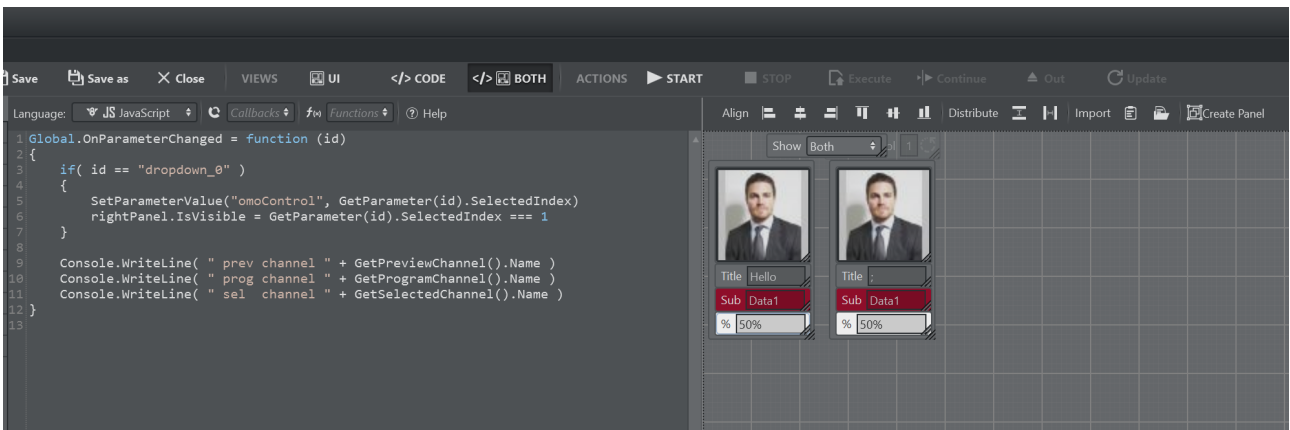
Save Save as Close VIEWS UI </> CODE </> BOTH ACTIONS START STOP Execute Continue Out Update

Language: JS JavaScript Callbacks Functions Help

Align Distribute Import Create Panel

1 Global.OnParameterChanged = function (id)
2 {
3 if( id == "dropdown_0" )
4 {
5 SetParameterValue("omoControl", GetParameter(id).SelectedIndex)
6 rightPanel.IsVisible = GetParameter(id).SelectedIndex === 1
7 }
8
9 Console.WriteLine( " prev channel " + GetPreviewChannel().Name )
10 Console.WriteLine( " prog channel " + GetProgramChannel().Name )
11 Console.WriteLine( " sel channel " + GetSelectedChannel().Name )
12 }
13

Show Both

Title Hello
Sub Data1
% 50%

Title ;
Sub Data1
% 50%